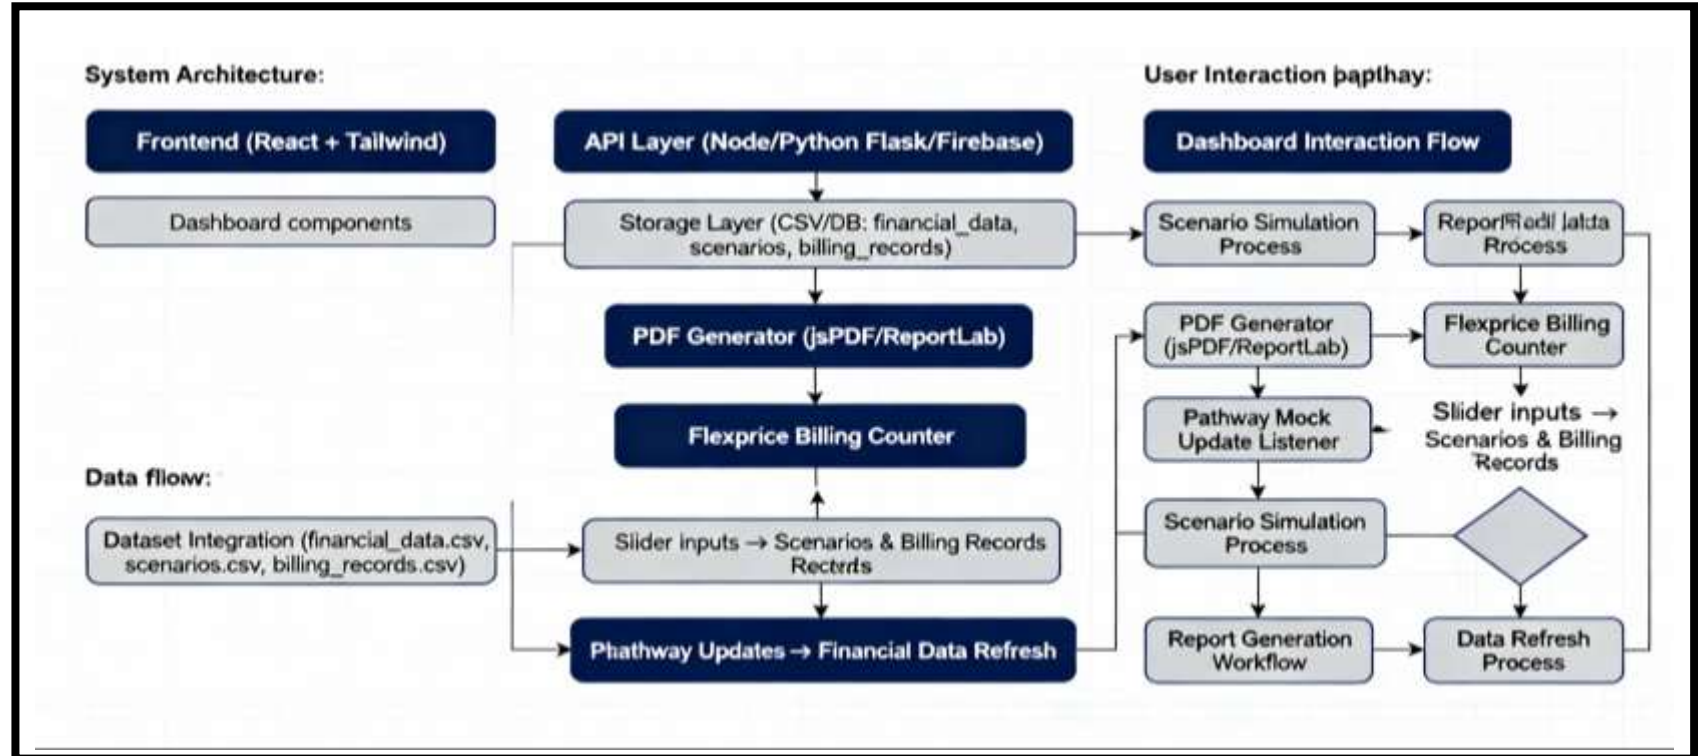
System Architecture:

Frontend (React + Tailwind)

Dashboard components

API Layer (Node/Python Flask/Firebase)

Storage Layer (CSV/DB: financial_data, scenarios, billing_records)

PDF Generator (jsPDF/ReportLab)

Flexprice Billing Counter

Data flow:

Dataset Integration (financial_data.csv, scenarios.csv, billing_records.csv)

Slider inputs → Scenarios & Billing Records Recterds

Phathway Updates → Financial Data Refresh

User Interaction þapthay:

Dashboard Interaction Flow

Scenario Simulation Process

Report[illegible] Rrocess

PDF Generator (jsPDF/ReportLab)

Flexprice Billing Counter

Pathway Mock Update Listener

Slider inputs → Scenarios & Billing Records

Scenario Simulation Process

Report Generation Workflow

Data Refresh Process